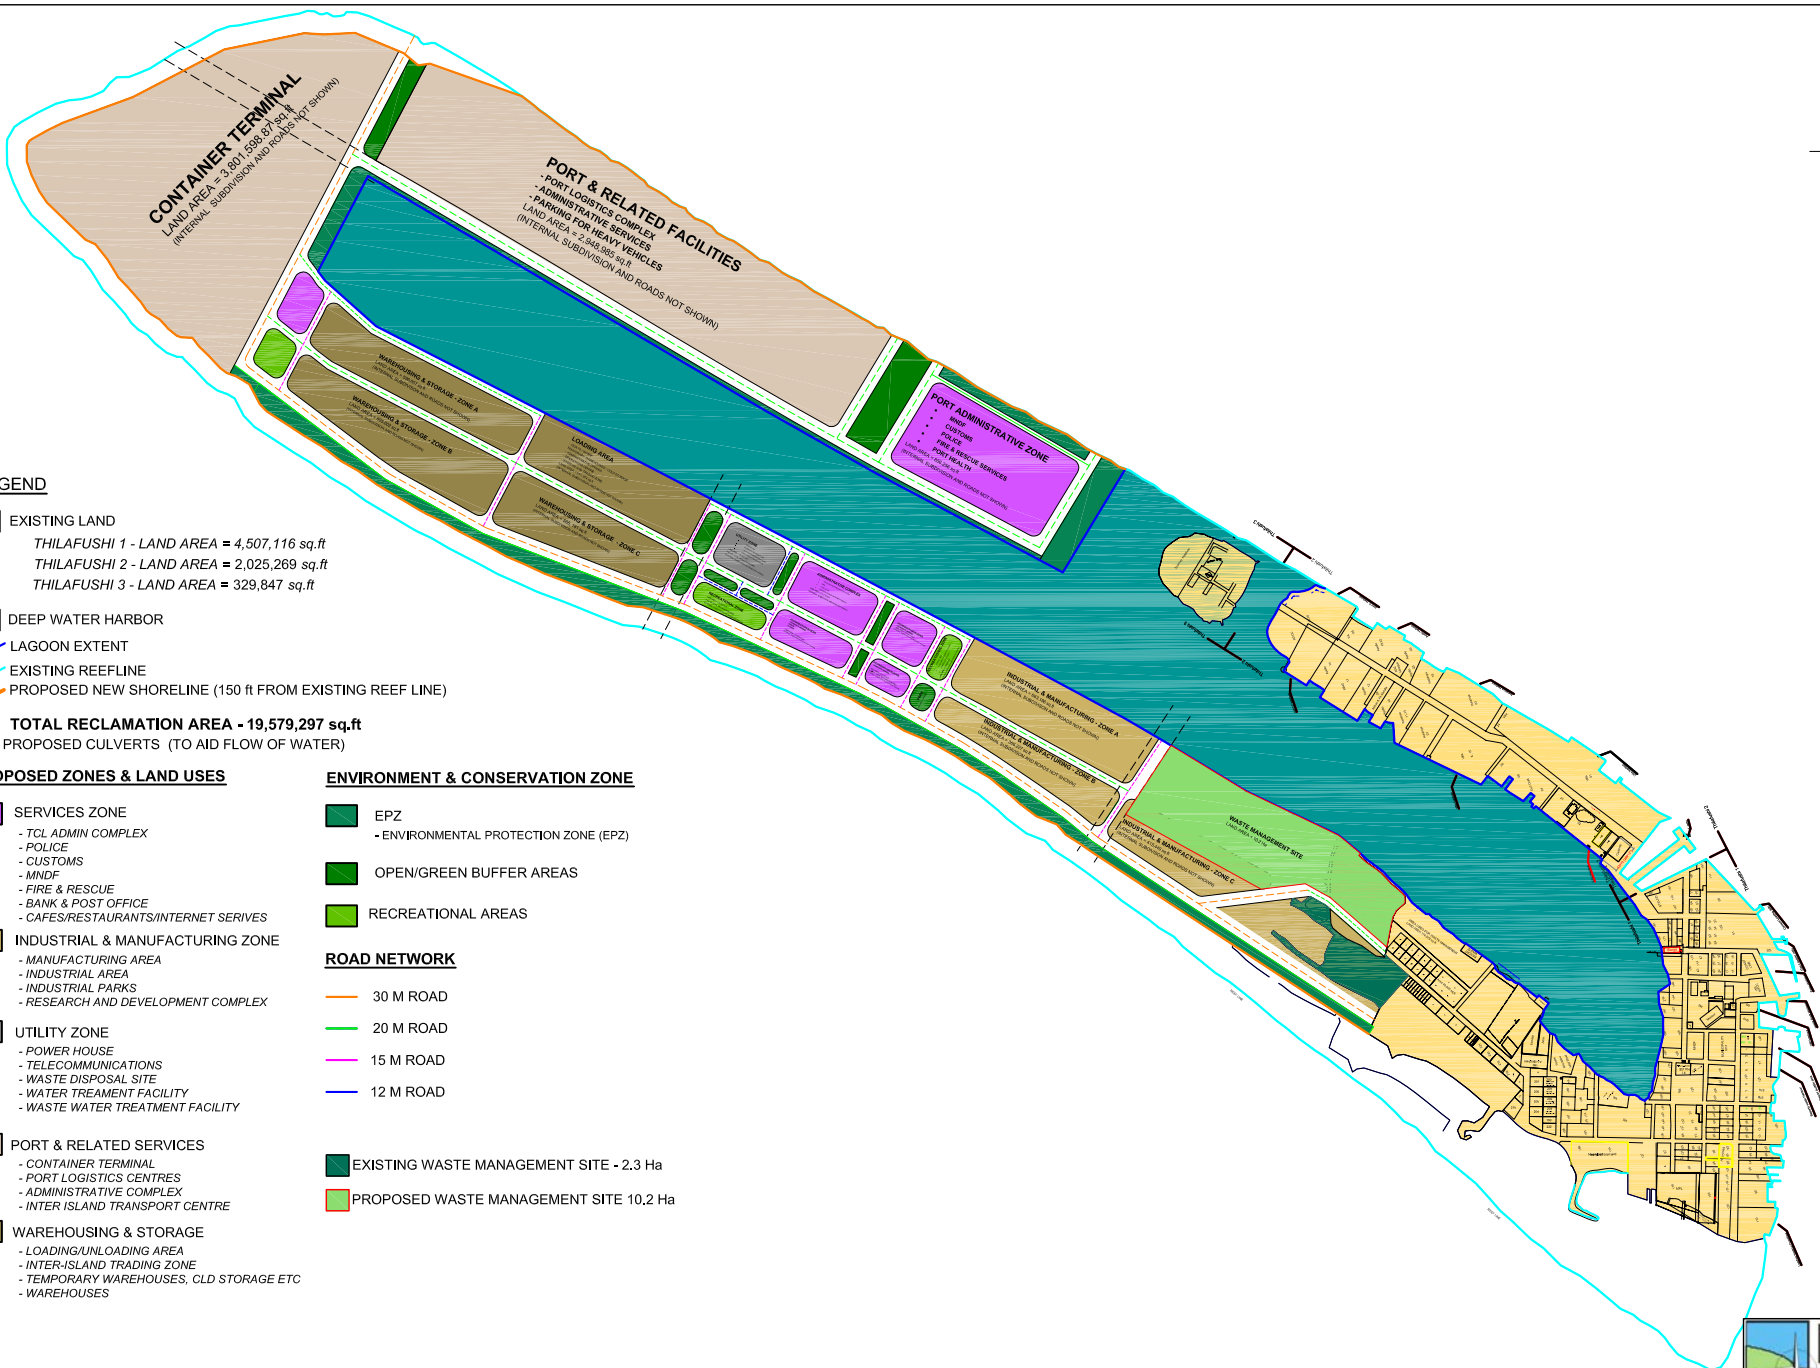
CONTAINER TERMINAL
LAND AREA = 3,801,598.87 sq.ft
(INTERNAL SUBDIVISION AND ROADS NOT SHOWN)

PORT & RELATED FACILITIES
- PORT LOGISTICS COMPLEX
- ADMINISTRATIVE SERVICES
- PARKING FOR HEAVY VEHICLES
LAND AREA = 2,948,985 sq.ft
(INTERNAL SUBDIVISION AND ROADS NOT SHOWN)

PORT ADMINISTRATIVE ZONE
MNDF
CUSTOMS
POLICE
FIRE & RESCUE SERVICES
PORT HEALTH

WAREHOUSING & STORAGE - ZONE A
WAREHOUSING & STORAGE - ZONE B
LOADING AREA
WAREHOUSING & STORAGE - ZONE C
INDUSTRIAL & MANUFACTURING - ZONE A
INDUSTRIAL & MANUFACTURING - ZONE B
INDUSTRIAL & MANUFACTURING - ZONE C
WASTE MANAGEMENT SITE

GEND

EXISTING LAND
THILAFUSHI 1 - LAND AREA = 4,507,116 sq.ft
THILAFUSHI 2 - LAND AREA = 2,025,269 sq.ft
THILAFUSHI 3 - LAND AREA = 329,847 sq.ft

DEEP WATER HARBOR
LAGOON EXTENT
EXISTING REEFLINE
PROPOSED NEW SHORELINE (150 ft FROM EXISTING REEF LINE)

TOTAL RECLAMATION AREA - 19,579,297 sq.ft
PROPOSED CULVERTS (TO AID FLOW OF WATER)

POSED ZONES & LAND USES

SERVICES ZONE
- TCL ADMIN COMPLEX
- POLICE
- CUSTOMS
- MNDF
- FIRE & RESCUE
- BANK & POST OFFICE
- CAFES/RESTAURANTS/INTERNET SERIVES

INDUSTRIAL & MANUFACTURING ZONE
- MANUFACTURING AREA
- INDUSTRIAL AREA
- INDUSTRIAL PARKS
- RESEARCH AND DEVELOPMENT COMPLEX

UTILITY ZONE
- POWER HOUSE
- TELECOMMUNICATIONS
- WASTE DISPOSAL SITE
- WATER TREAMENT FACILITY
- WASTE WATER TREATMENT FACILITY

PORT & RELATED SERVICES
- CONTAINER TERMINAL
- PORT LOGISTICS CENTRES
- ADMINISTRATIVE COMPLEX
- INTER ISLAND TRANSPORT CENTRE

WAREHOUSING & STORAGE
- LOADING/UNLOADING AREA
- INTER-ISLAND TRADING ZONE
- TEMPORARY WAREHOUSES, CLD STORAGE ETC
- WAREHOUSES

ENVIRONMENT & CONSERVATION ZONE

EPZ
- ENVIRONMENTAL PROTECTION ZONE (EPZ)

OPEN/GREEN BUFFER AREAS

RECREATIONAL AREAS

ROAD NETWORK

30 M ROAD
20 M ROAD
15 M ROAD
12 M ROAD

EXISTING WASTE MANAGEMENT SITE - 2.3 Ha

PROPOSED WASTE MANAGEMENT SITE 10.2 Ha